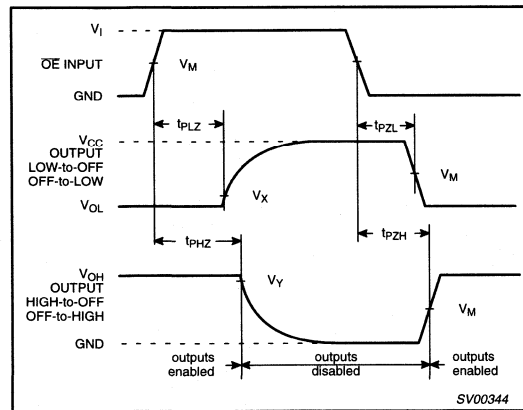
$V_I$

$\overline{OE}$ INPUT

$V_M$

GND

$t_{PLZ}$

$t_{PZL}$

$V_{CC}$

OUTPUT LOW-to-OFF OFF-to-LOW

$V_M$

$V_X$

$V_{OL}$

$t_{PHZ}$

$t_{PZH}$

$V_{OH}$

OUTPUT HIGH-to-OFF OFF-to-HIGH

$V_Y$

$V_M$

GND

outputs enabled

outputs disabled

outputs enabled

SV00344